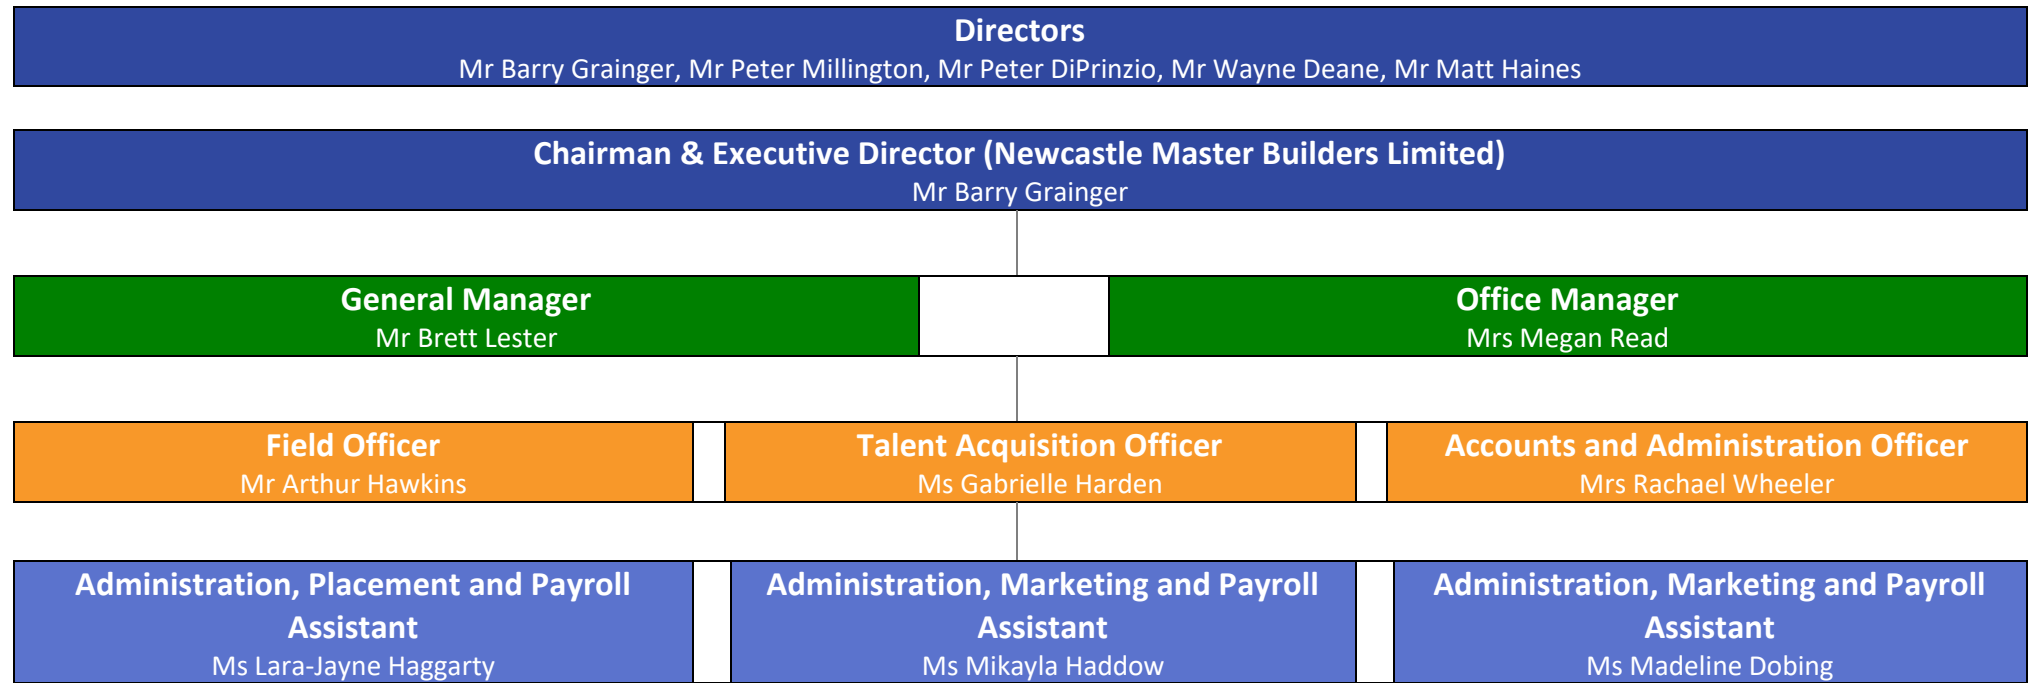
Directors
Mr Barry Grainger, Mr Peter Millington, Mr Peter DiPrinzio, Mr Wayne Deane, Mr Matt Haines

Chairman & Executive Director (Newcastle Master Builders Limited)
Mr Barry Grainger

General Manager
Mr Brett Lester

Office Manager
Mrs Megan Read

Field Officer
Mr Arthur Hawkins

Talent Acquisition Officer
Ms Gabrielle Harden

Accounts and Administration Officer
Mrs Rachael Wheeler

Administration, Placement and Payroll Assistant
Ms Lara-Jayne Haggarty

Administration, Marketing and Payroll Assistant
Ms Mikayla Haddow

Administration, Marketing and Payroll Assistant
Ms Madeline Dobing